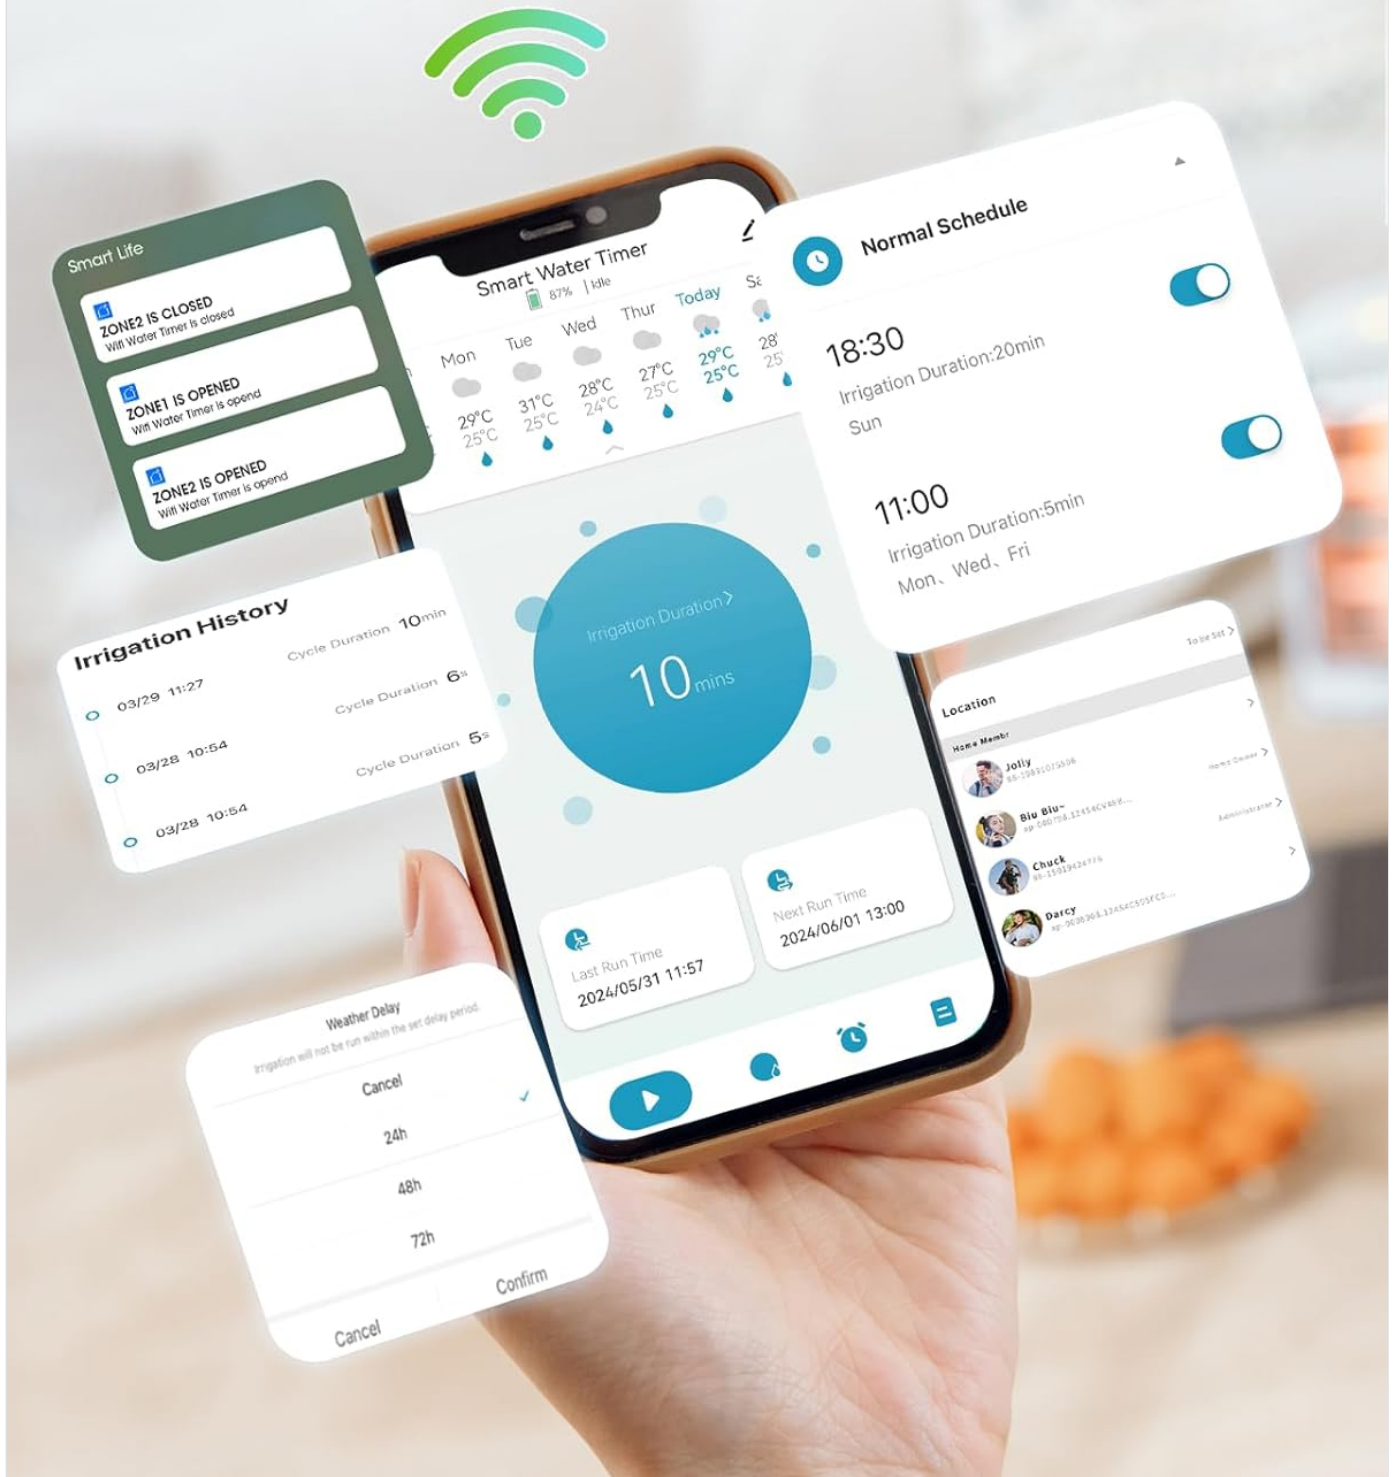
Smart Life

ZONE2 IS CLOSED
Wifi Water Timer is closed

ZONE1 IS OPENED
Wifi Water Timer is opend

ZONE2 IS OPENED
Wifi Water Timer is opend

Smart Water Timer
87% | Idle

Mon 29°C 25°C
Tue 31°C 25°C
Wed 28°C 24°C
Thur 27°C 25°C
Today 29°C 25°C
Sa 28° 25°

Normal Schedule

18:30
Irrigation Duration:20min
Sun

11:00
Irrigation Duration:5min
Mon、Wed、Fri

Irrigation History
03/29 11:27 Cycle Duration 10min
03/28 10:54 Cycle Duration 6s
03/28 10:54 Cycle Duration 5s

Irrigation Duration >
10 mins

Location
To be Set >
Home Membr
Jolly
Home Owner >
Biu Biu~
Administrator >
Chuck
Darcy

Last Run Time
2024/05/31 11:57

Next Run Time
2024/06/01 13:00

Weather Delay
Irrigation will not be run within the set delay period.
Cancel
24h
48h
72h
Cancel
Confirm